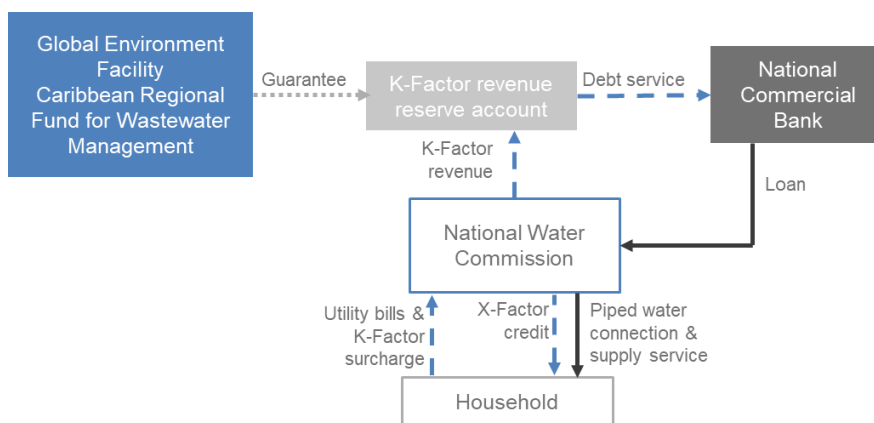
Global Environment Facility Caribbean Regional Fund for Wastewater Management

Guarantee

K-Factor revenue reserve account

Debt service

National Commercial Bank

K-Factor revenue

Loan

National Water Commission

Utility bills & K-Factor surcharge

X-Factor credit

Piped water connection & supply service

Household